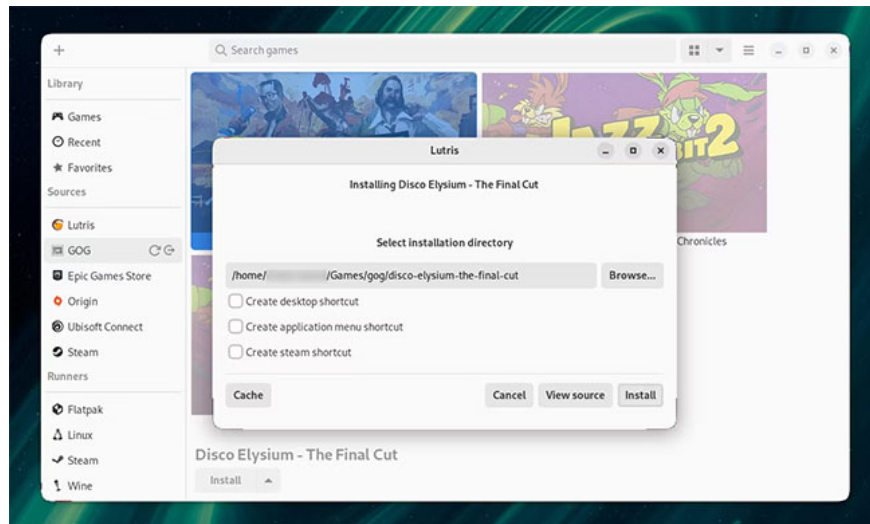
+

Search games

Library

Games

Recent

Favorites

Sources

Lutris

GOG

Epic Games Store

Origin

Ubisoft Connect

Steam

Runners

Flatpak

Linux

Steam

Wine

Lutris

Installing Disco Elysium - The Final Cut

Select installation directory

/home/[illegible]/Games/gog/disco-elysium-the-final-cut

Browse...

Create desktop shortcut

Create application menu shortcut

Create steam shortcut

Cache

Cancel

View source

Install

Chronicles

Disco Elysium - The Final Cut

Install